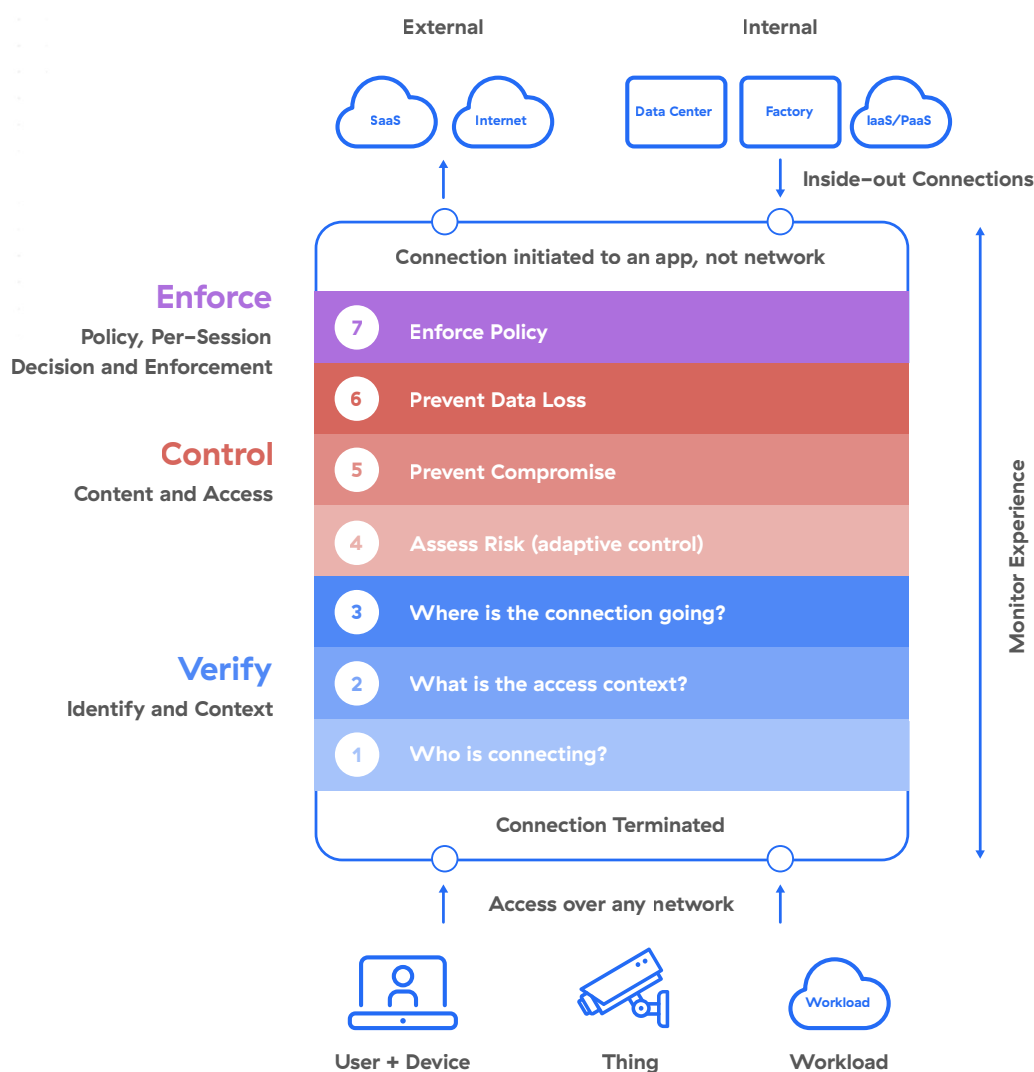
External

Internal

SaaS

Internet

Data Center

Factory

IaaS/PaaS

Inside-out Connections

Connection initiated to an app, not network

Enforce

Policy, Per-Session Decision and Enforcement

7 Enforce Policy

6 Prevent Data Loss

Control

Content and Access

5 Prevent Compromise

4 Assess Risk (adaptive control)

3 Where is the connection going?

Verify

Identify and Context

2 What is the access context?

1 Who is connecting?

Monitor Experience

Connection Terminated

Access over any network

Workload

User + Device

Thing

Workload